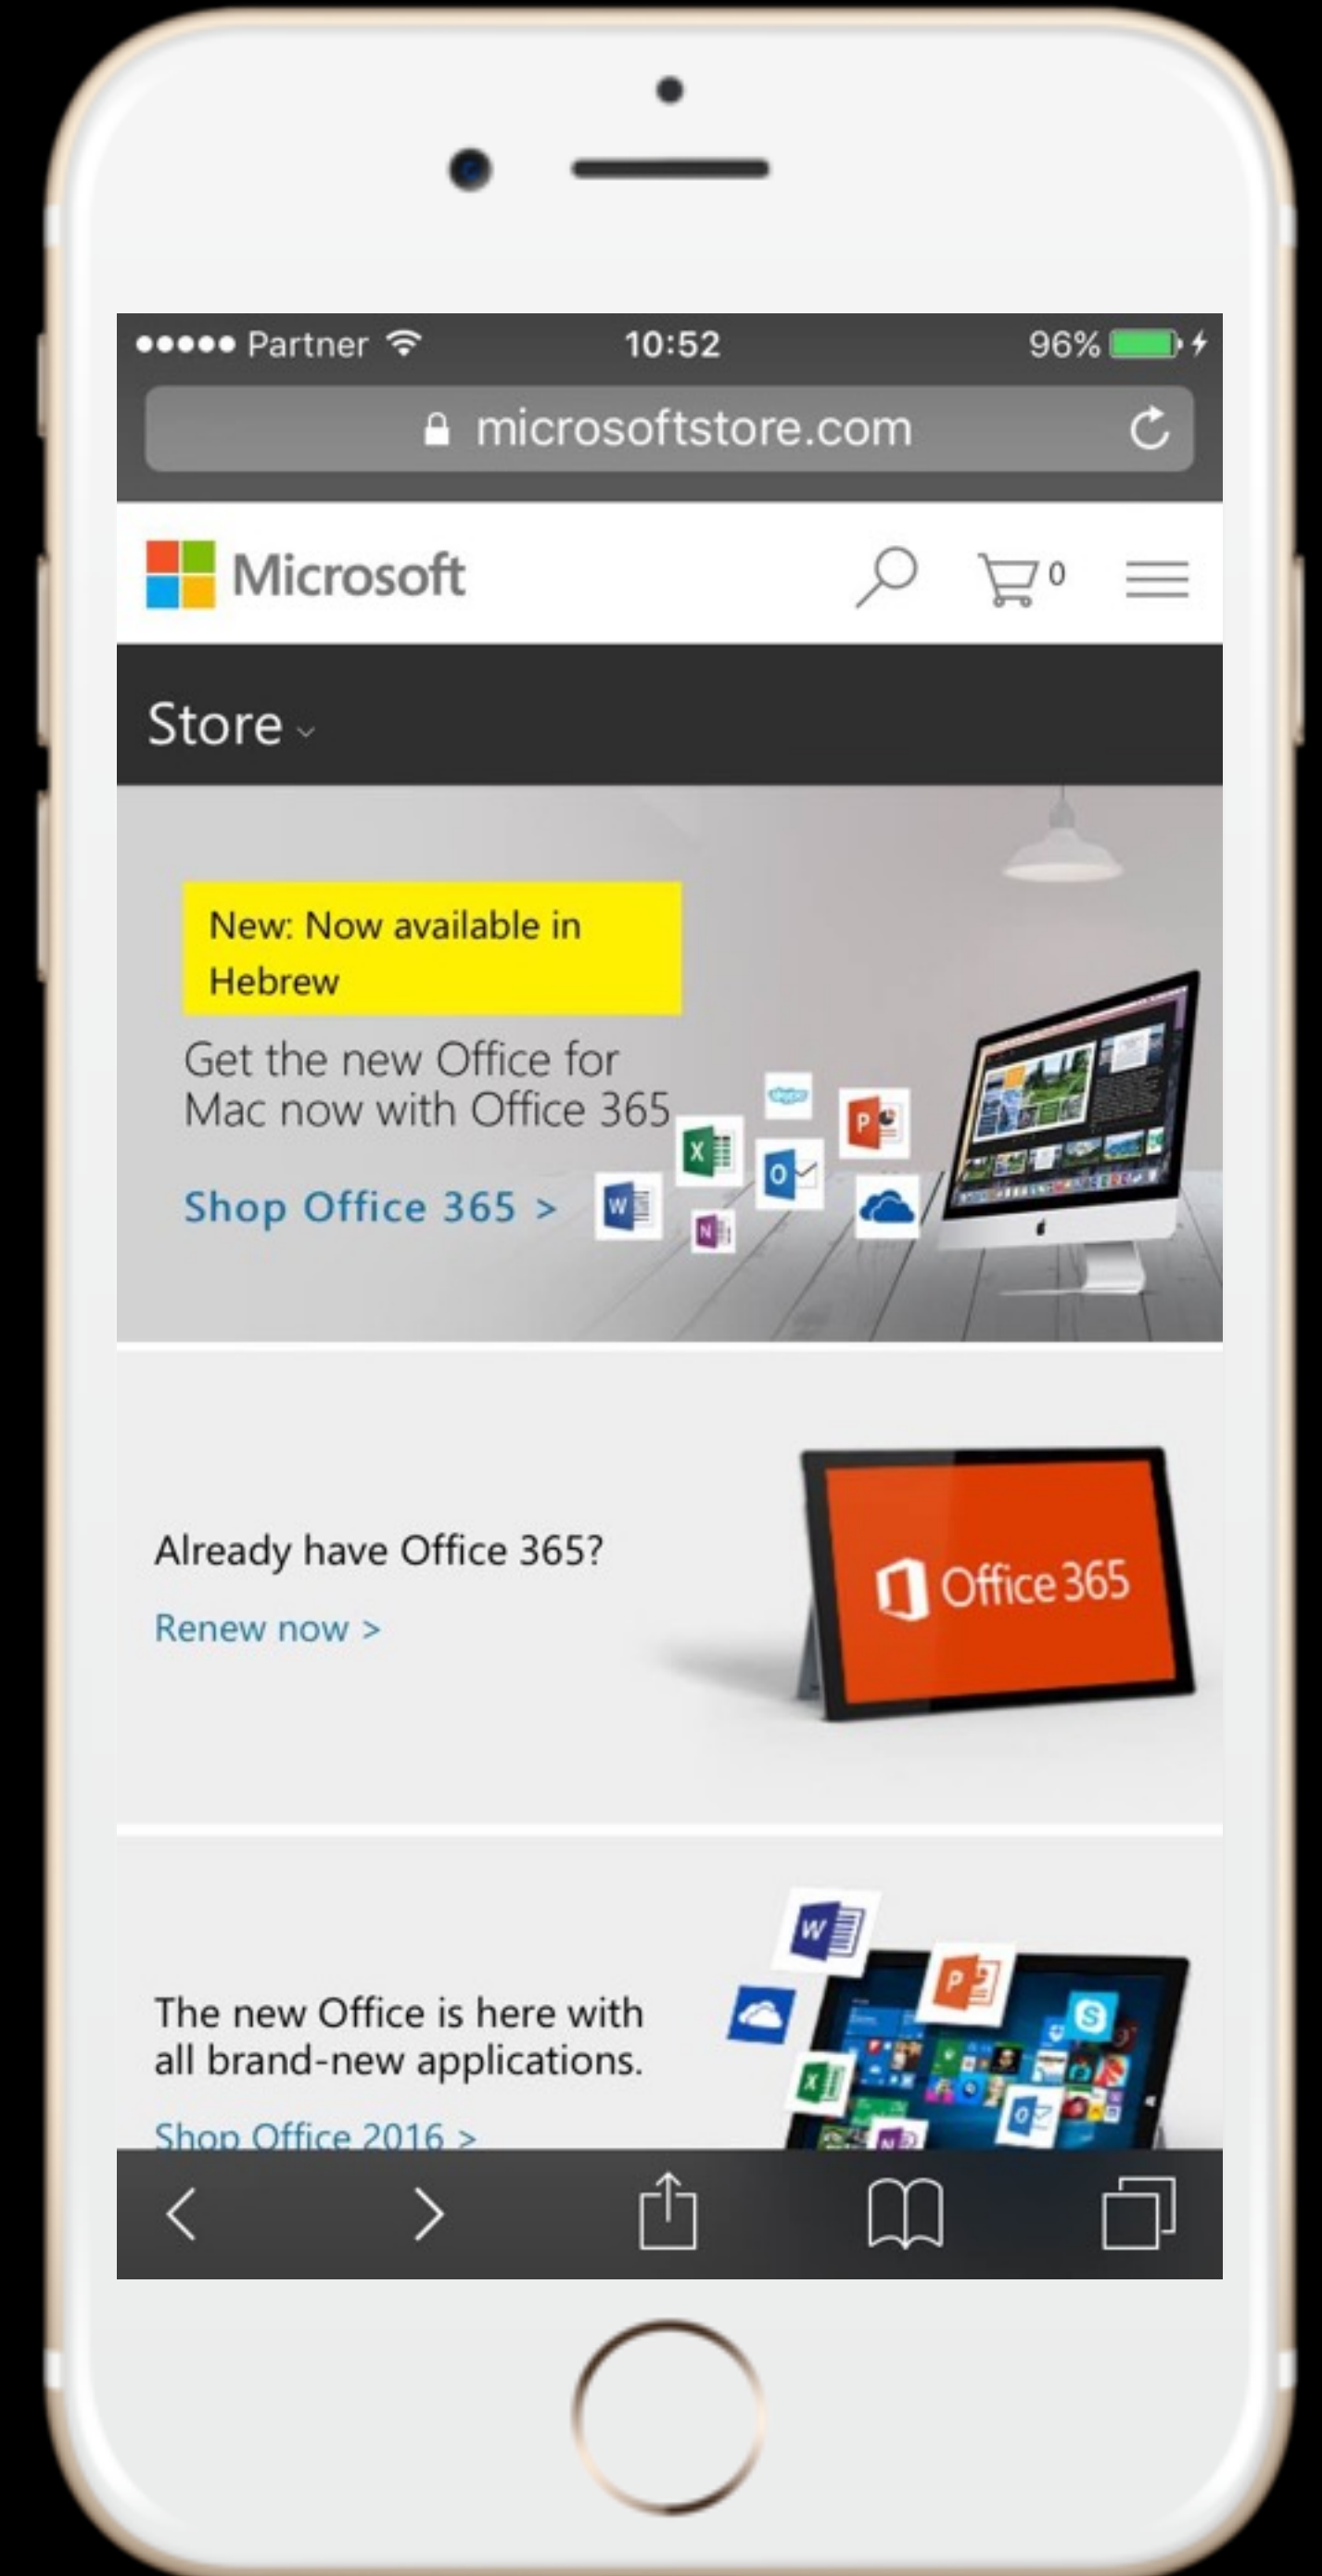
●●●●● Partner 10:52 96%

microsoftstore.com

Microsoft 0

Store

New: Now available in Hebrew

Get the new Office for Mac now with Office 365

Shop Office 365 >

Already have Office 365?

Renew now >

Office 365

The new Office is here with all brand-new applications.

Shop Office 2016 >